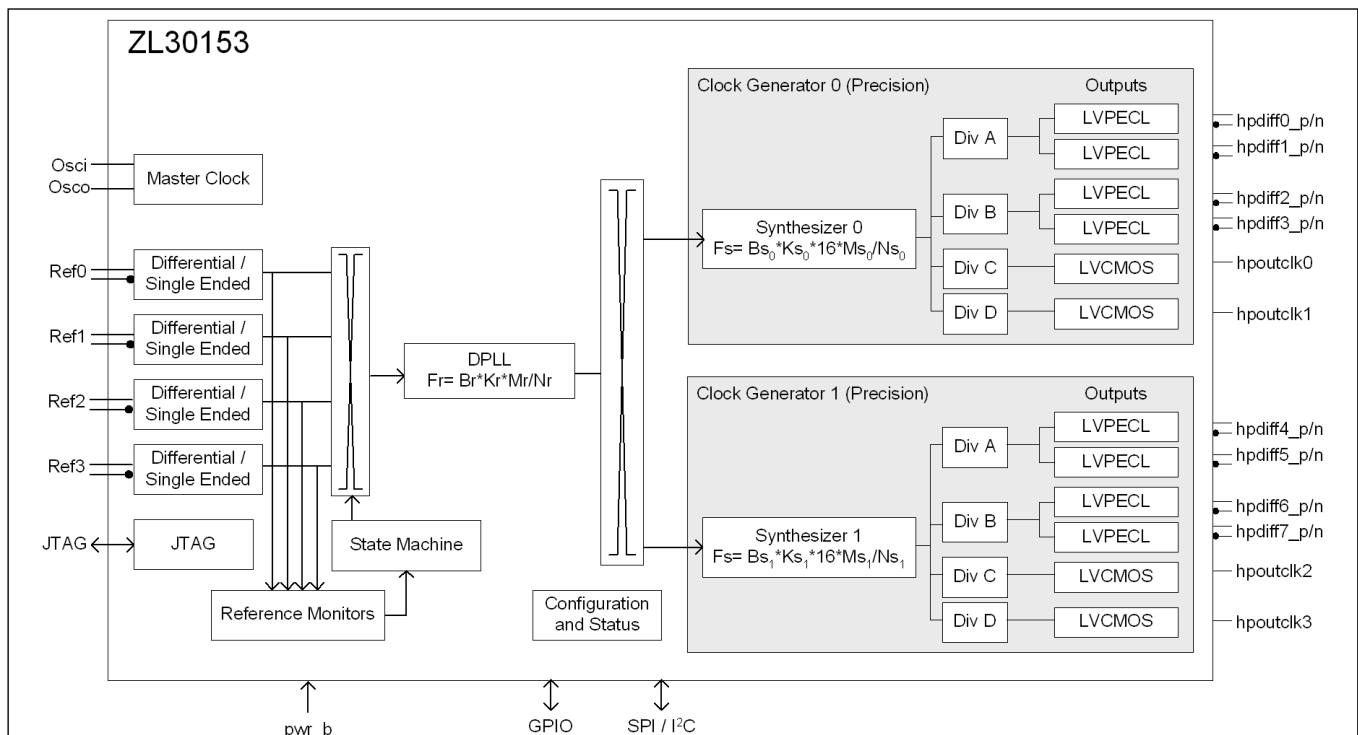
ZL30153

Osci
Osco
Master Clock

Ref0
Differential / Single Ended
Ref1
Differential / Single Ended
Ref2
Differential / Single Ended
Ref3
Differential / Single Ended

JTAG
JTAG

DPLL
Fr= Br*Kr*Mr/Nr

State Machine

Reference Monitors

Configuration and Status

Clock Generator 0 (Precision)
Outputs
Synthesizer 0
Fs= $Bs_0$*$Ks_0$*16*$Ms_0$/$Ns_0$
Div A
Div B
Div C
Div D
LVPECL
LVPECL
LVPECL
LVPECL
LVCMOS
LVCMOS
hpdiff0_p/n
hpdiff1_p/n
hpdiff2_p/n
hpdiff3_p/n
hpoutclk0
hpoutclk1

Clock Generator 1 (Precision)
Outputs
Synthesizer 1
Fs= $Bs_1$*$Ks_1$*16*$Ms_1$/$Ns_1$
Div A
Div B
Div C
Div D
LVPECL
LVPECL
LVPECL
LVPECL
LVCMOS
LVCMOS
hpdiff4_p/n
hpdiff5_p/n
hpdiff6_p/n
hpdiff7_p/n
hpoutclk2
hpoutclk3

pwr_b
GPIO
SPI / $I^2C$